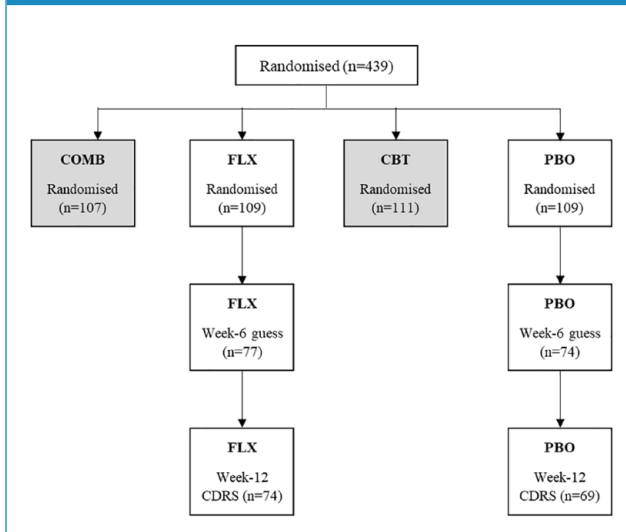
Randomised (n=439)

COMB
Randomised
(n=107)

FLX
Randomised
(n=109)

CBT
Randomised
(n=111)

PBO
Randomised
(n=109)

FLX
Week-6 guess
(n=77)

PBO
Week-6 guess
(n=74)

FLX
Week-12
CDRS (n=74)

PBO
Week-12
CDRS (n=69)